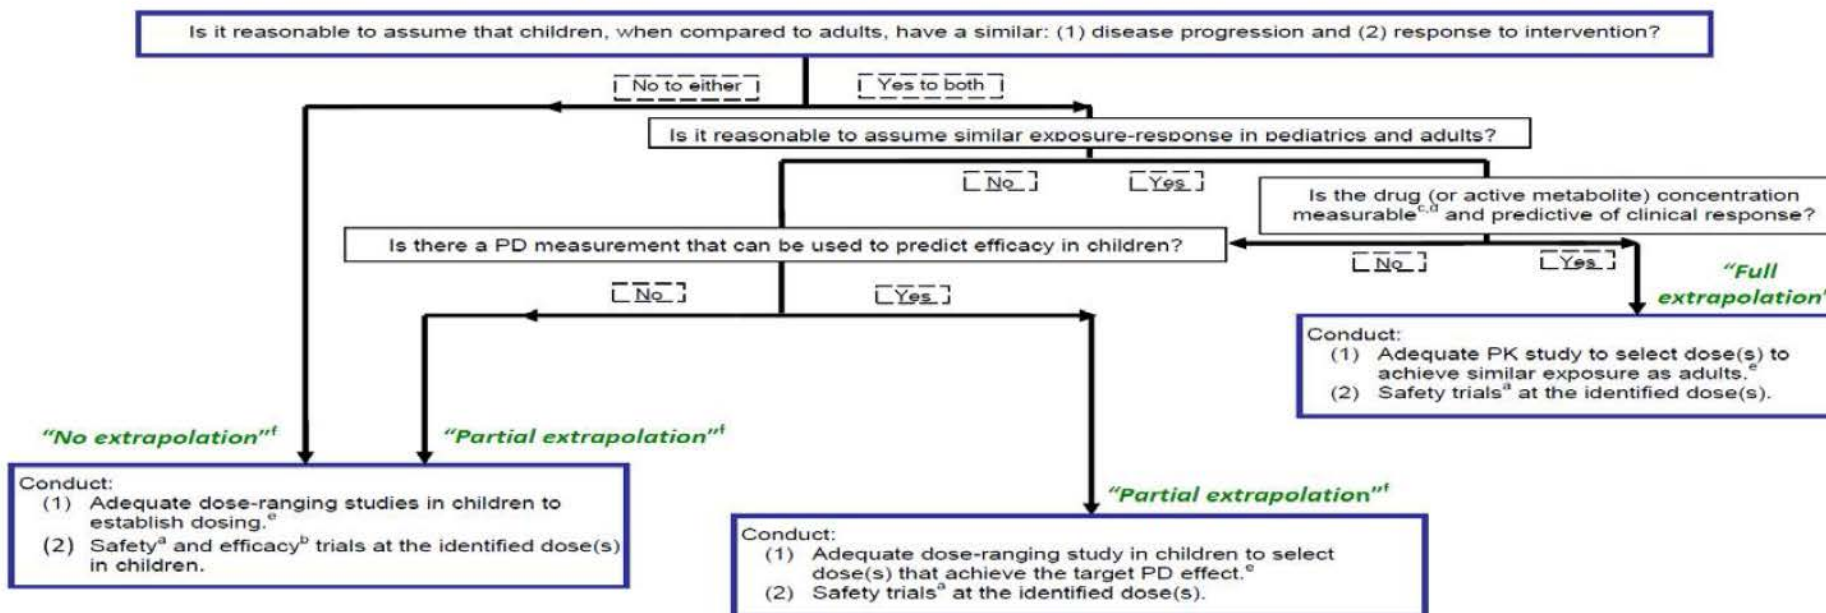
Is it reasonable to assume that children, when compared to adults, have a similar: (1) disease progression and (2) response to intervention?

No to either

Yes to both

Is it reasonable to assume similar exposure-response in pediatrics and adults?

No

Yes

Is the drug (or active metabolite) concentration measurable$^{c,d}$ and predictive of clinical response?

Is there a PD measurement that can be used to predict efficacy in children?

No

Yes

"Full extrapolation"

No

Yes

Conduct:
(1) Adequate PK study to select dose(s) to achieve similar exposure as adults.$^e$
(2) Safety trials$^a$ at the identified dose(s).

"No extrapolation"$^f$

"Partial extrapolation"$^f$

Conduct:
(1) Adequate dose-ranging studies in children to establish dosing.$^e$
(2) Safety$^a$ and efficacy$^b$ trials at the identified dose(s) in children.

"Partial extrapolation"$^f$

Conduct:
(1) Adequate dose-ranging study in children to select dose(s) that achieve the target PD effect.$^e$
(2) Safety trials$^a$ at the identified dose(s).